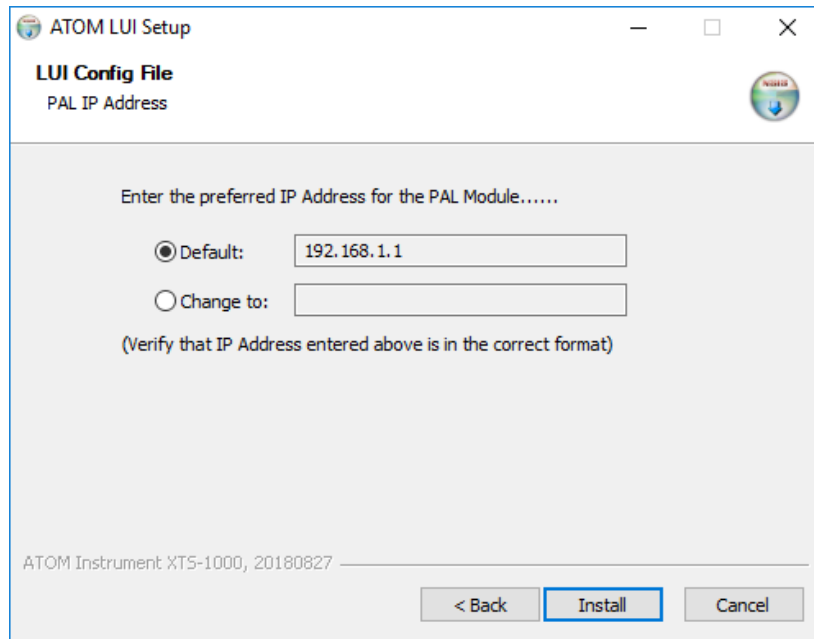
ATOM LUI Setup

LUI Config File
PAL IP Address

Enter the preferred IP Address for the PAL Module......

Default: 192.168.1.1

Change to:

(Verify that IP Address entered above is in the correct format)

ATOM Instrument XTS-1000, 20180827

< Back Install Cancel